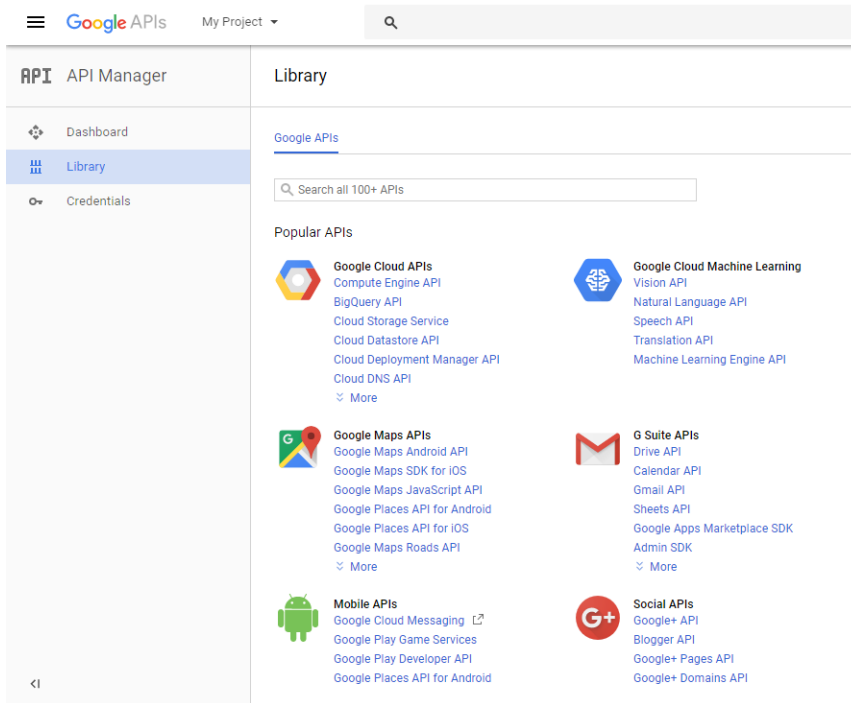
Google APIs My Project

API API Manager

Dashboard
Library
Credentials

Library

Google APIs

Search all 100+ APIs

Popular APIs

Google Cloud APIs
Compute Engine API
BigQuery API
Cloud Storage Service
Cloud Datastore API
Cloud Deployment Manager API
Cloud DNS API
More

Google Cloud Machine Learning
Vision API
Natural Language API
Speech API
Translation API
Machine Learning Engine API

Google Maps APIs
Google Maps Android API
Google Maps SDK for iOS
Google Maps JavaScript API
Google Places API for Android
Google Places API for iOS
Google Maps Roads API
More

G Suite APIs
Drive API
Calendar API
Gmail API
Sheets API
Google Apps Marketplace SDK
Admin SDK
More

Mobile APIs
Google Cloud Messaging
Google Play Game Services
Google Play Developer API
Google Places API for Android

Social APIs
Google+ API
Blogger API
Google+ Pages API
Google+ Domains API

<|